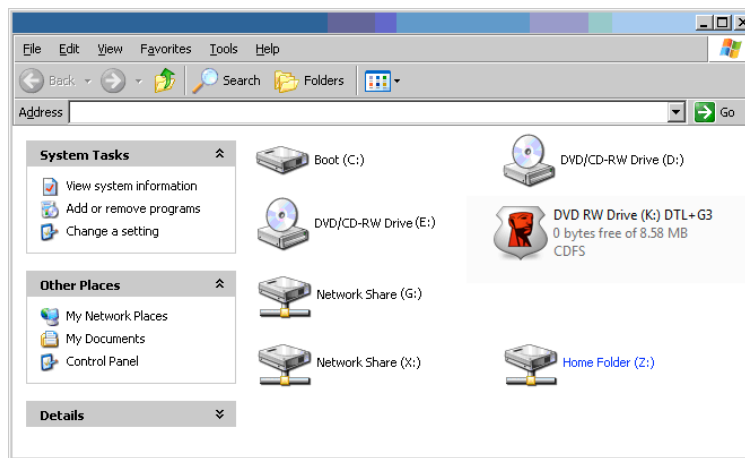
File Edit View Favorites Tools Help

Back Search Folders

Address Go

System Tasks

View system information
Add or remove programs
Change a setting

Other Places

My Network Places
My Documents
Control Panel

Details

Boot (C:)

DVD/CD-RW Drive (D:)

DVD/CD-RW Drive (E:)

DVD RW Drive (K:) DTL+G3
0 bytes free of 8.58 MB
CDFS

Network Share (G:)

Network Share (X:)

Home Folder (Z:)